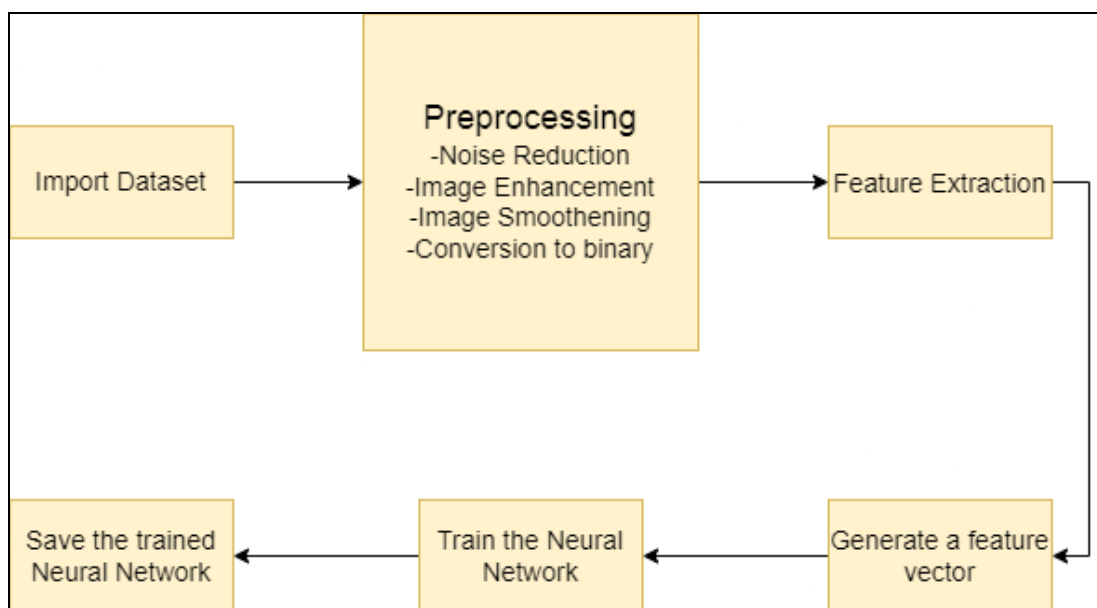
Import Dataset

Preprocessing
-Noise Reduction
-Image Enhancement
-Image Smoothening
-Conversion to binary

Feature Extraction

Generate a feature vector

Train the Neural Network

Save the trained Neural Network